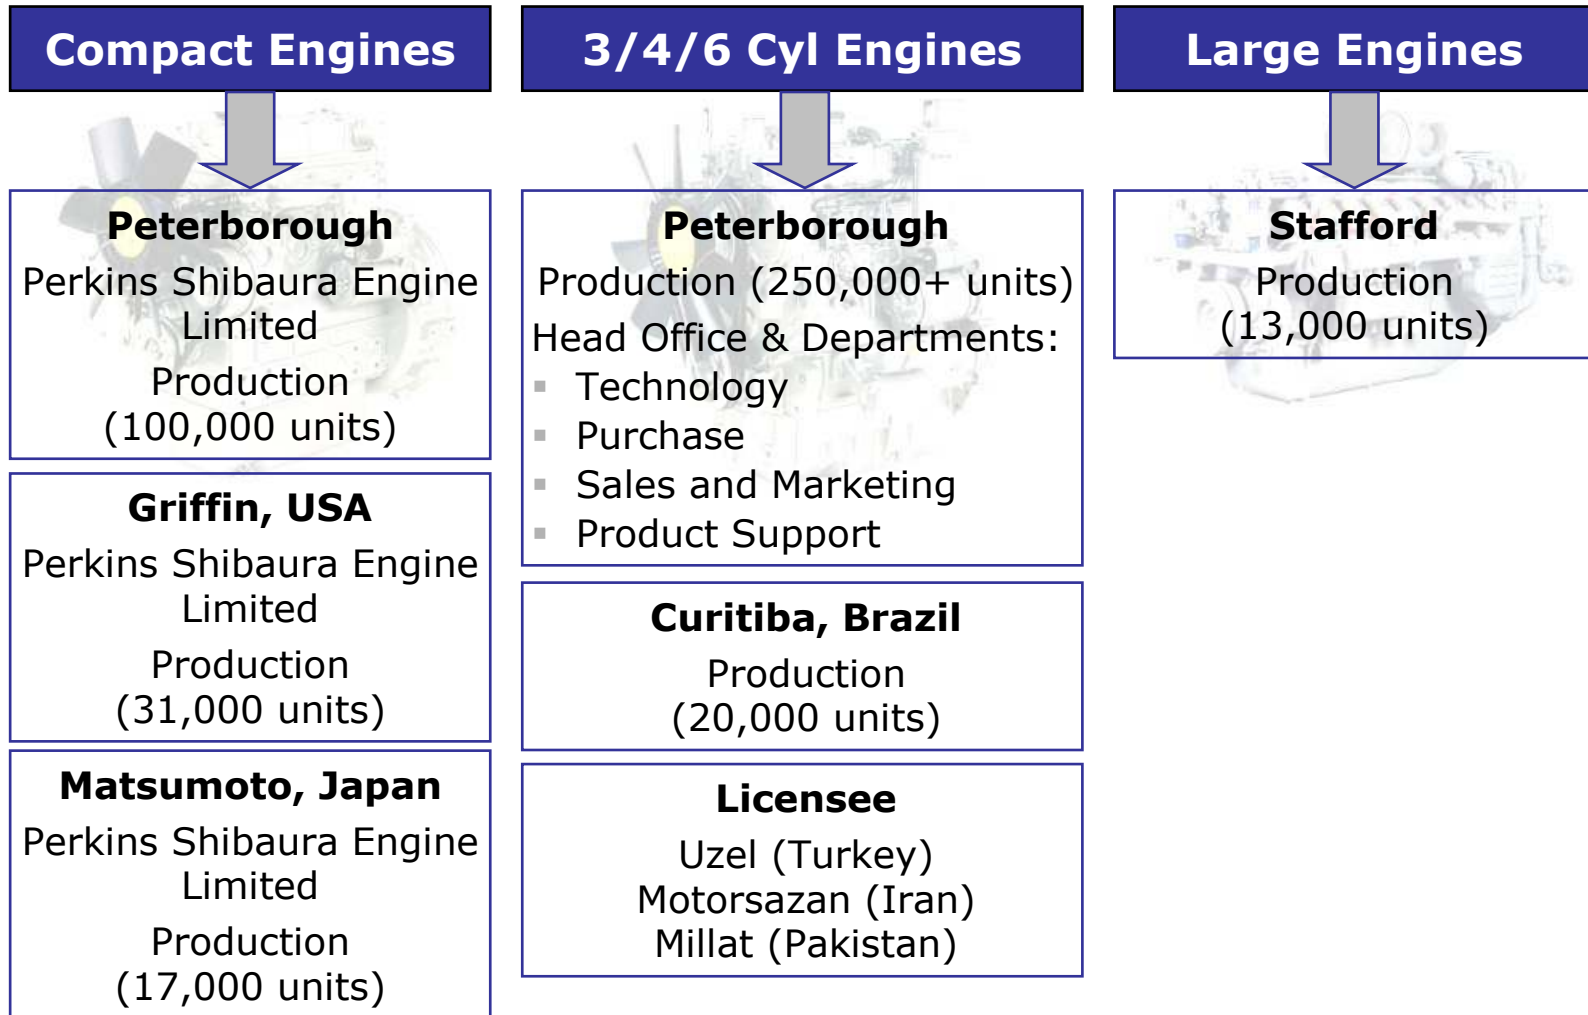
Compact Engines

Peterborough
Perkins Shibaura Engine Limited
Production
(100,000 units)

Griffin, USA
Perkins Shibaura Engine Limited
Production
(31,000 units)

Matsumoto, Japan
Perkins Shibaura Engine Limited
Production
(17,000 units)

3/4/6 Cyl Engines

Peterborough
Production (250,000+ units)
Head Office & Departments:
- Technology
- Purchase
- Sales and Marketing
- Product Support

Curitiba, Brazil
Production
(20,000 units)

Licensee
Uzel (Turkey)
Motorsazan (Iran)
Millat (Pakistan)

Large Engines

Stafford
Production
(13,000 units)